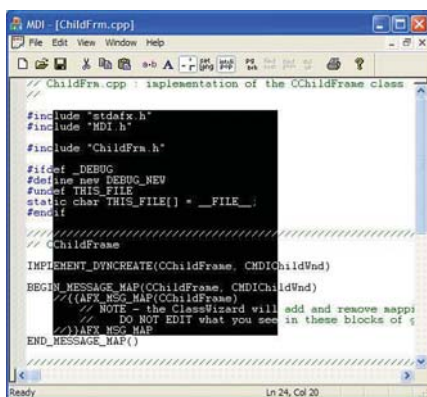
MDI - [ChildFrm.cpp]

File Edit View Window Help

// ChildFrm.cpp : implementation of the CChildFrame class
//

#include "stdafx.h"
#include "MDI.h"

#include "ChildFrm.h"

#ifdef _DEBUG
#define new DEBUG_NEW
#undef THIS_FILE
static char THIS_FILE[] = __FILE__;
#endif

/////////////////////////////////////////////////////////////////////////////
// CChildFrame

IMPLEMENT_DYNCREATE(CChildFrame, CMDIChildWnd)

BEGIN_MESSAGE_MAP(CChildFrame, CMDIChildWnd)
//{{AFX_MSG_MAP(CChildFrame)
// NOTE - the ClassWizard will add and remove mappi
// DO NOT EDIT what you see in these blocks of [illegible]
//}}AFX_MSG_MAP
END_MESSAGE_MAP()

/////////////////////////////////////////////////////////////////////////////

Ready Ln 24, Col 20